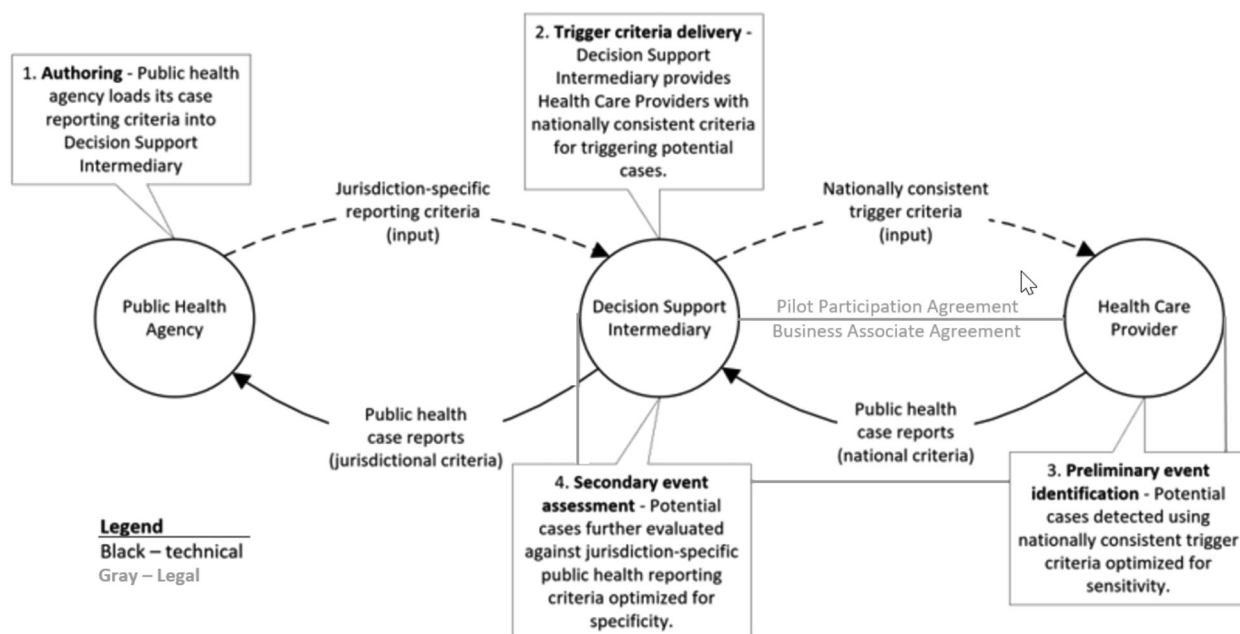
1. **Authoring** - Public health agency loads its case reporting criteria into Decision Support Intermediary

2. **Trigger criteria delivery** - Decision Support Intermediary provides Health Care Providers with nationally consistent criteria for triggering potential cases.

Jurisdiction-specific reporting criteria (input)

Nationally consistent trigger criteria (input)

Public Health Agency

Decision Support Intermediary

Pilot Participation Agreement

Business Associate Agreement

Health Care Provider

Public health case reports (jurisdictional criteria)

Public health case reports (national criteria)

4. **Secondary event assessment** - Potential cases further evaluated against jurisdiction-specific public health reporting criteria optimized for specificity.

3. **Preliminary event identification** - Potential cases detected using nationally consistent trigger criteria optimized for sensitivity.

**Legend**
Black – technical
Gray – Legal